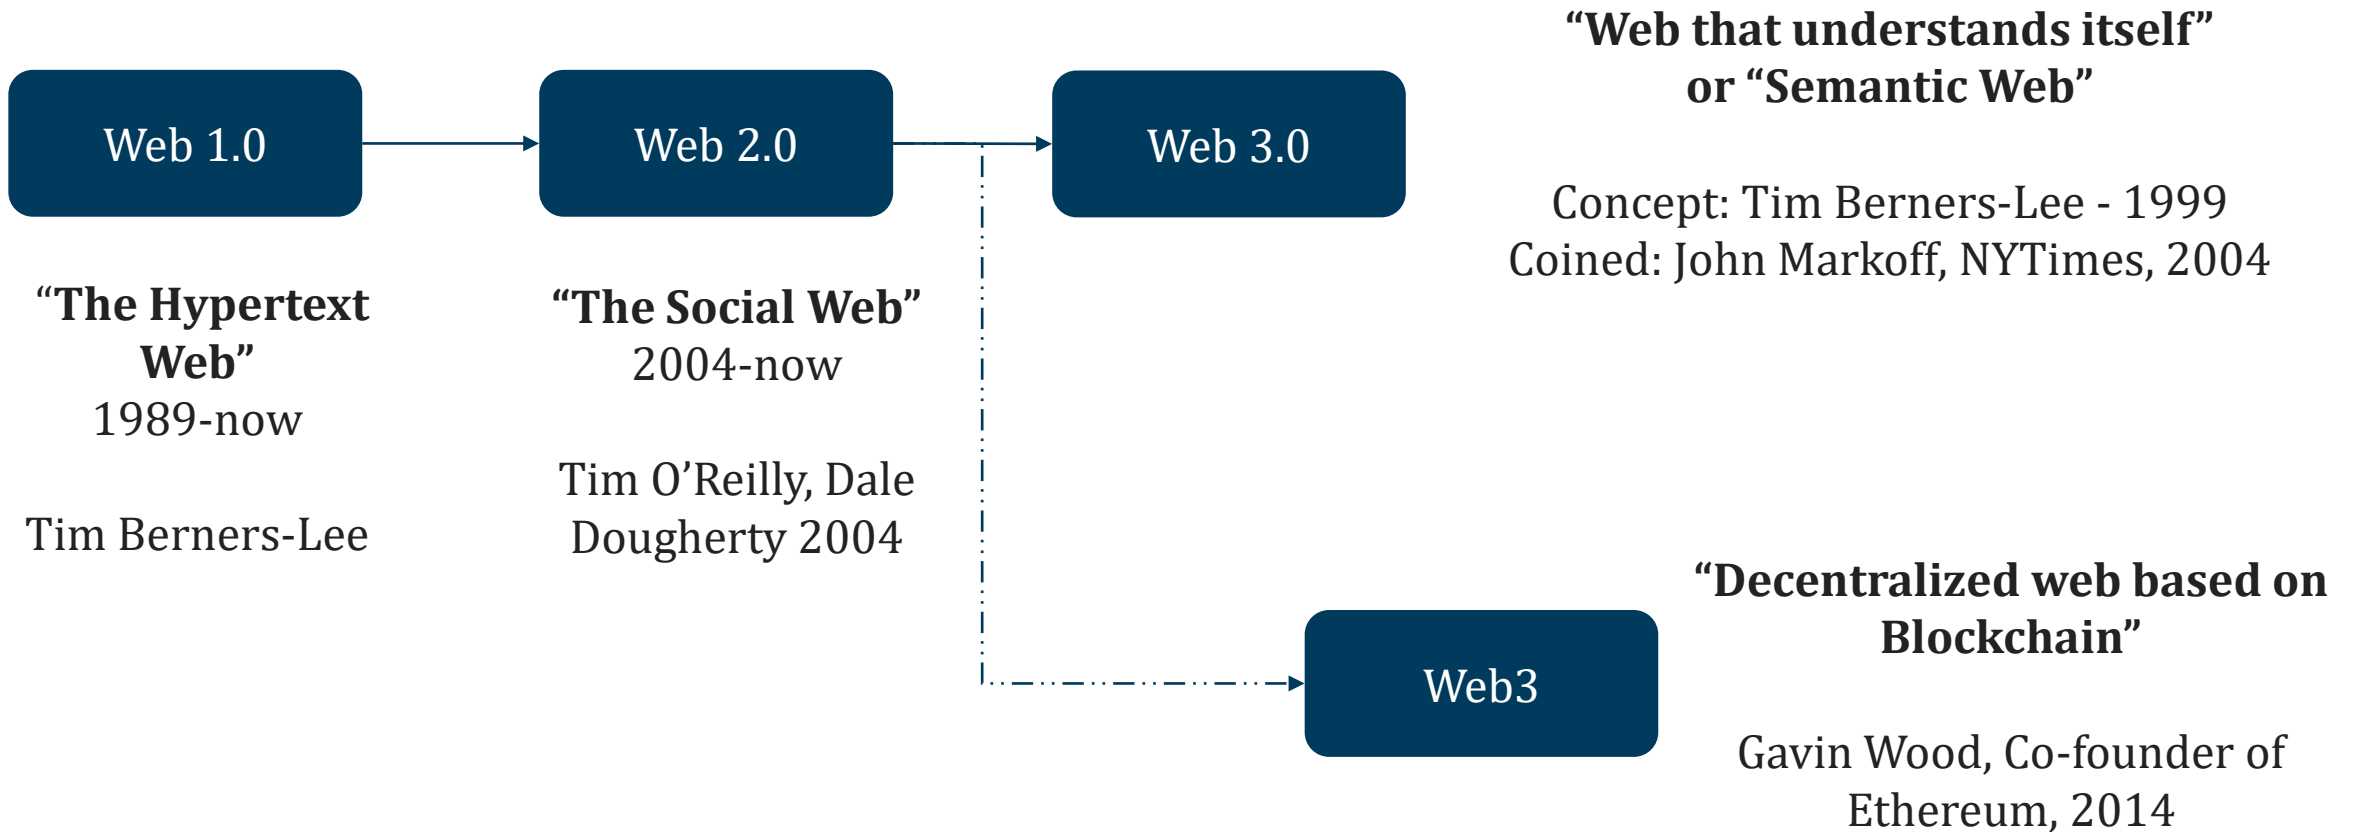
Web 1.0

Web 2.0

Web 3.0

“Web that understands itself” or “Semantic Web”

Concept: Tim Berners-Lee - 1999
Coined: John Markoff, NYTimes, 2004

“The Hypertext Web”
1989-now

Tim Berners-Lee

“The Social Web”
2004-now

Tim O’Reilly, Dale Dougherty 2004

Web3

“Decentralized web based on Blockchain”

Gavin Wood, Co-founder of Ethereum, 2014